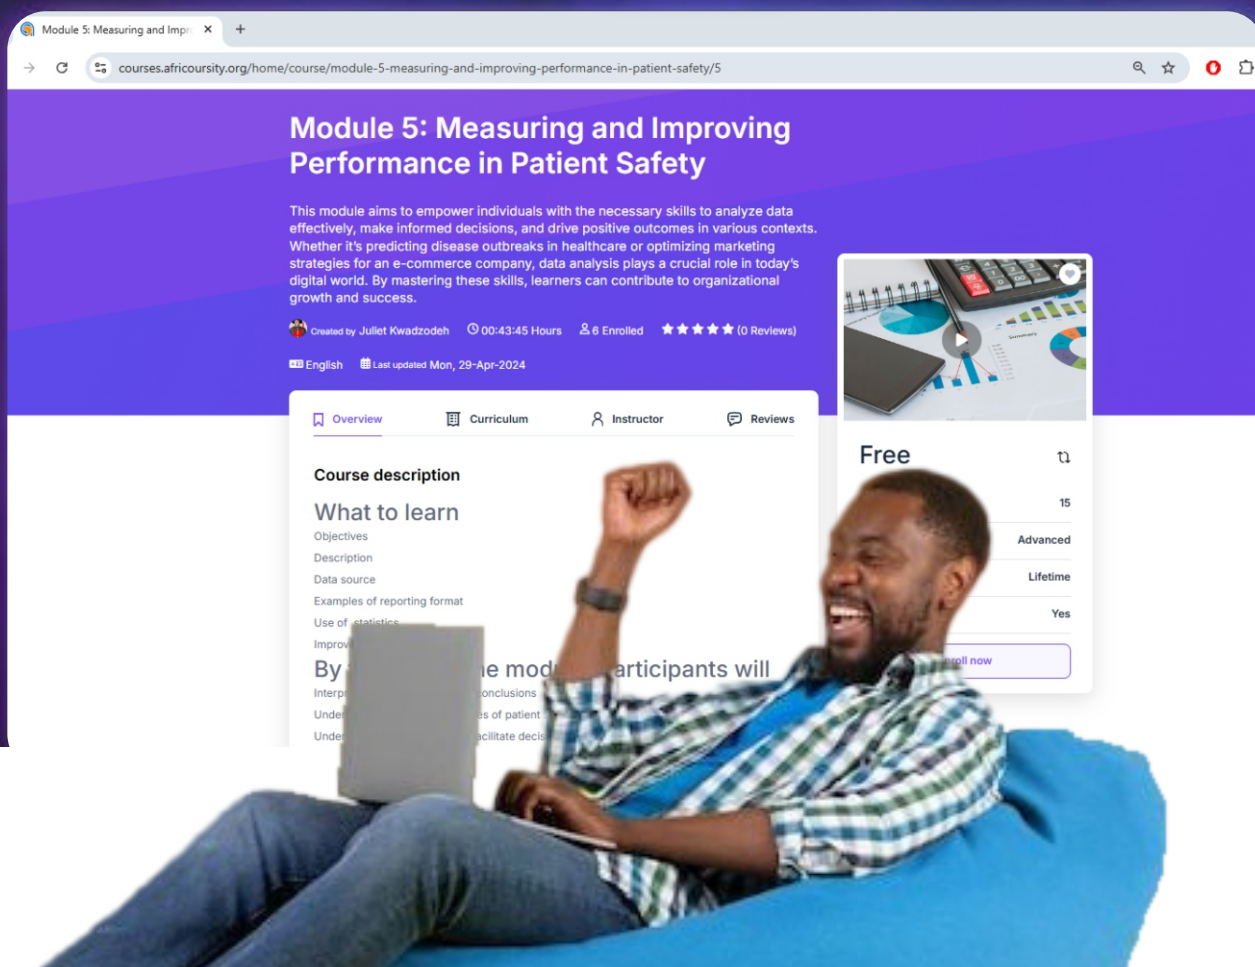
Module 5: Measuring and Impr ×
+
courses.africoursity.org/home/course/module-5-measuring-and-improving-performance-in-patient-safety/5

Module 5: Measuring and Improving Performance in Patient Safety

This module aims to empower individuals with the necessary skills to analyze data effectively, make informed decisions, and drive positive outcomes in various contexts. Whether it's predicting disease outbreaks in healthcare or optimizing marketing strategies for an e-commerce company, data analysis plays a crucial role in today's digital world. By mastering these skills, learners can contribute to organizational growth and success.

Created by Juliet Kwadzodeh 00:43:45 Hours 6 Enrolled (0 Reviews)

English Last updated Mon, 29-Apr-2024

Overview Curriculum Instructor Reviews

Course description

What to learn
Objectives
Description
Data source
Examples of reporting format
Use of statistics
Improv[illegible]

By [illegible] e mod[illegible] articipants will
Interp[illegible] onclusions
Unde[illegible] es of patient
Unde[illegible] acilitate decis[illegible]

Free
15
Advanced
Lifetime
Yes
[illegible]roll now